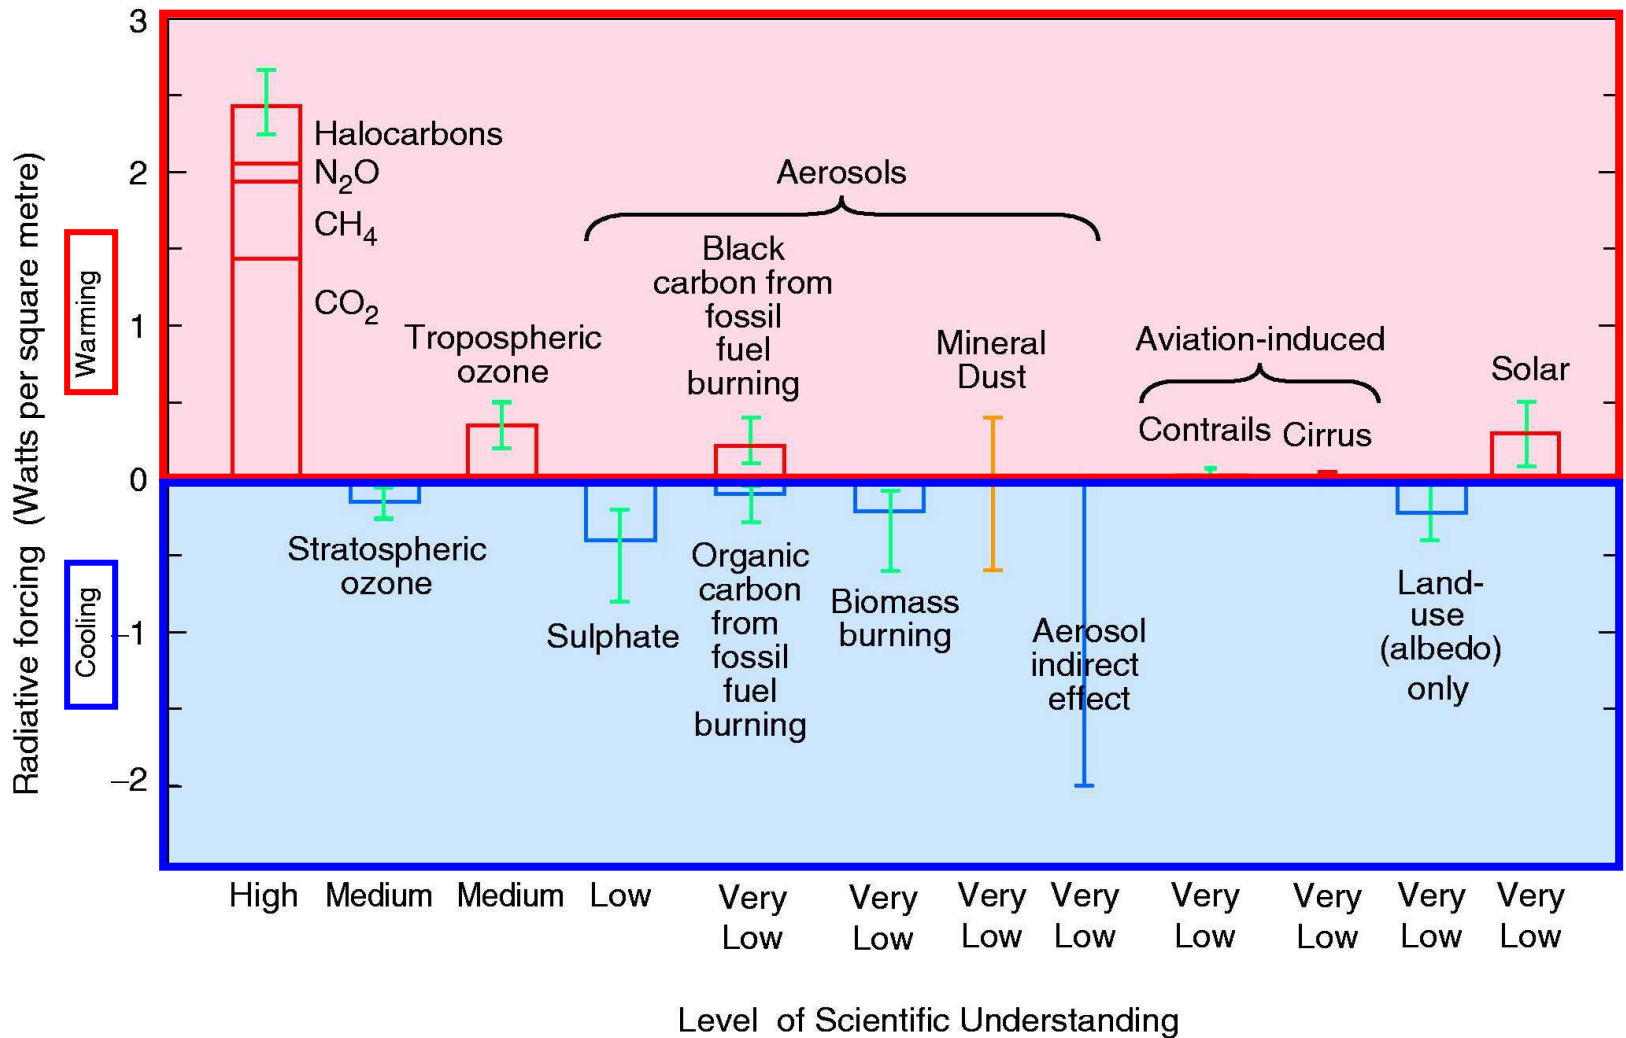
3
2
1
0
−1
−2

Radiative forcing (Watts per square metre)

Warming
Cooling

Halocarbons
$N_2O$
$CH_4$
$CO_2$

Tropospheric ozone

Aerosols

Black carbon from fossil fuel burning

Mineral Dust

Aviation-induced

Contrails Cirrus

Solar

Stratospheric ozone

Sulphate

Organic carbon from fossil fuel burning

Biomass burning

Aerosol indirect effect

Land-use (albedo) only

High Medium Medium Low Very Low Very Low Very Low Very Low Very Low Very Low Very Low Very Low

Level of Scientific Understanding